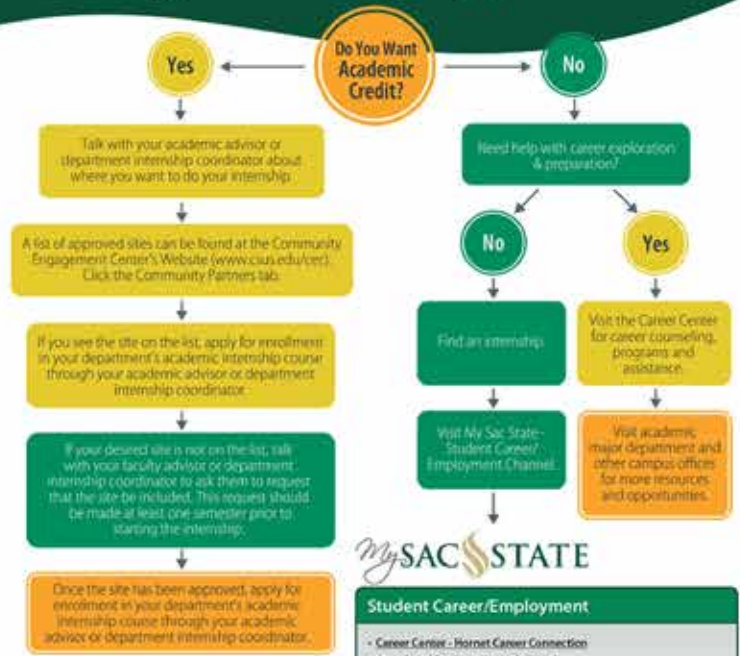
Do You Want Academic Credit?

Yes

Talk with your academic advisor or department internship coordinator about where you want to do your internship.

A list of approved sites can be found at the Community Engagement Center's Website (www.csus.edu/cec). Click the Community Partners tab.

If you see the site on the list, apply for enrollment in your department's academic internship course through your academic advisor or department internship coordinator.

If your desired site is not on the list, talk with your faculty advisor or department internship coordinator to ask them to request that the site be included. This request should be made at least one semester prior to starting the internship.

Once the site has been approved, apply for enrollment in your department's academic internship course through your academic advisor or department internship coordinator.

No

Need help with career exploration & preparation?

No

Find an internship.

Visit My Sac State - Student Career/ Employment Channel.

Yes

Visit the Career Center for career counseling, programs and assistance.

Visit academic major department and other campus offices for more resources and opportunities.

MySACSTATE

Student Career/Employment

- Career Center - Hornet Career Connection